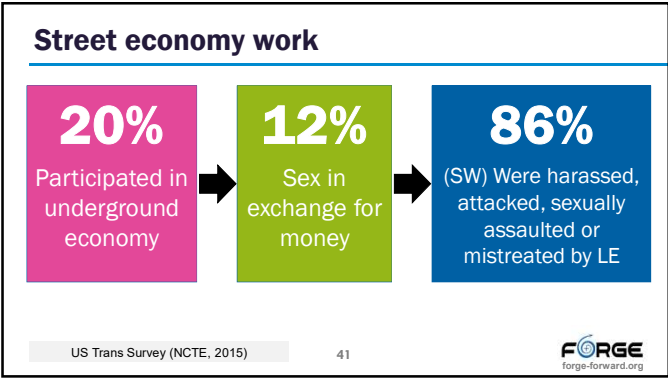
Street economy work

20%
Participated in underground economy

12%
Sex in exchange for money

86%
(SW) Were harassed, attacked, sexually assaulted or mistreated by LE

US Trans Survey (NCTE, 2015)

41

FORGE
forge-forward.org